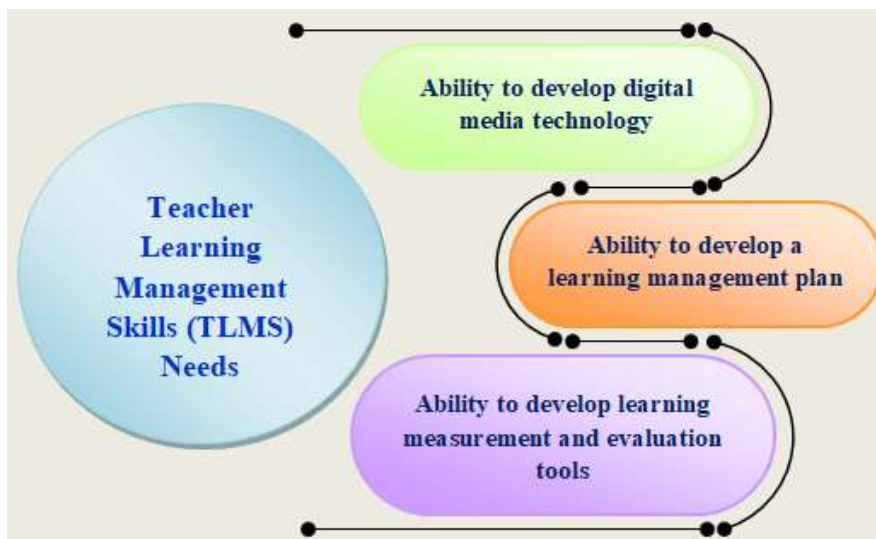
Teacher Learning Management Skills (TLMS) Needs

Ability to develop digital media technology

Ability to develop a learning management plan

Ability to develop learning measurement and evaluation tools